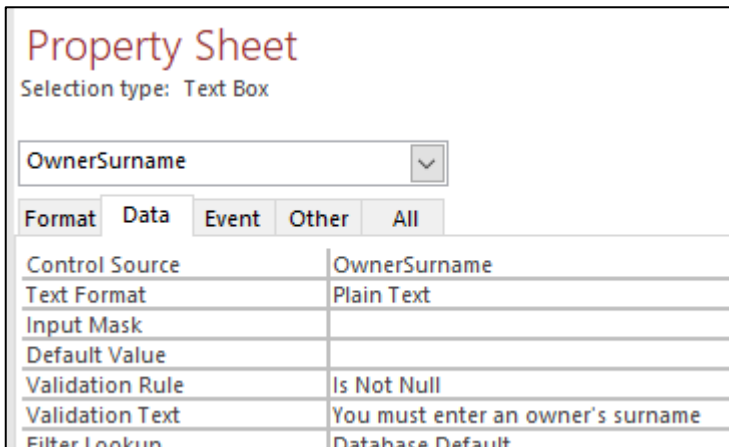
Property Sheet
Selection type: Text Box

OwnerSurname

Format Data Event Other All

| | |
|---|---|
| Control Source | OwnerSurname |
| Text Format | Plain Text |
| Input Mask | |
| Default Value | |
| Validation Rule | Is Not Null |
| Validation Text | You must enter an owner's surname |
| Filter Lookup | Database Default |